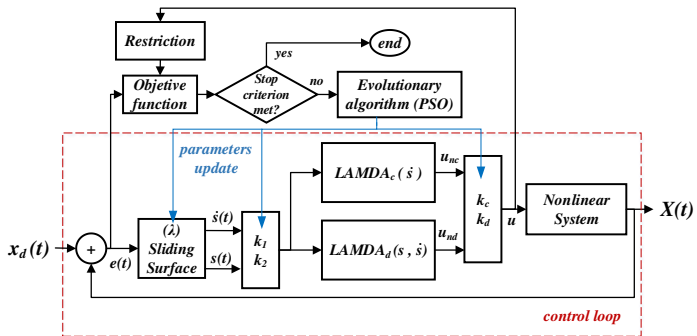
Restriction

yes

end

Objetive function

Stop criterion met?

no

Evolutionary algorithm (PSO)

parameters update

$LAMDA_c(\dot{s})$

$u_{nc}$

$k_c$
$k_d$

Nonlinear System

$X(t)$

$x_d(t)$

+

$e(t)$

$(\lambda)$
Sliding Surface

$\dot{s}(t)$

$s(t)$

$k_1$
$k_2$

$LAMDA_d(s, \dot{s})$

$u_{nd}$

$u$

control loop